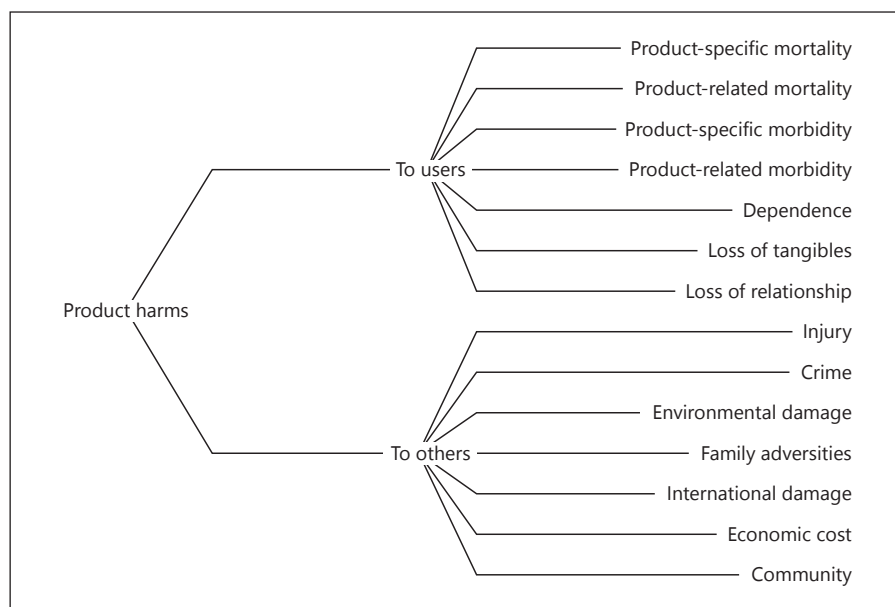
Product harms

To users

Product-specific mortality

Product-related mortality

Product-specific morbidity

Product-related morbidity

Dependence

Loss of tangibles

Loss of relationship

To others

Injury

Crime

Environmental damage

Family adversities

International damage

Economic cost

Community